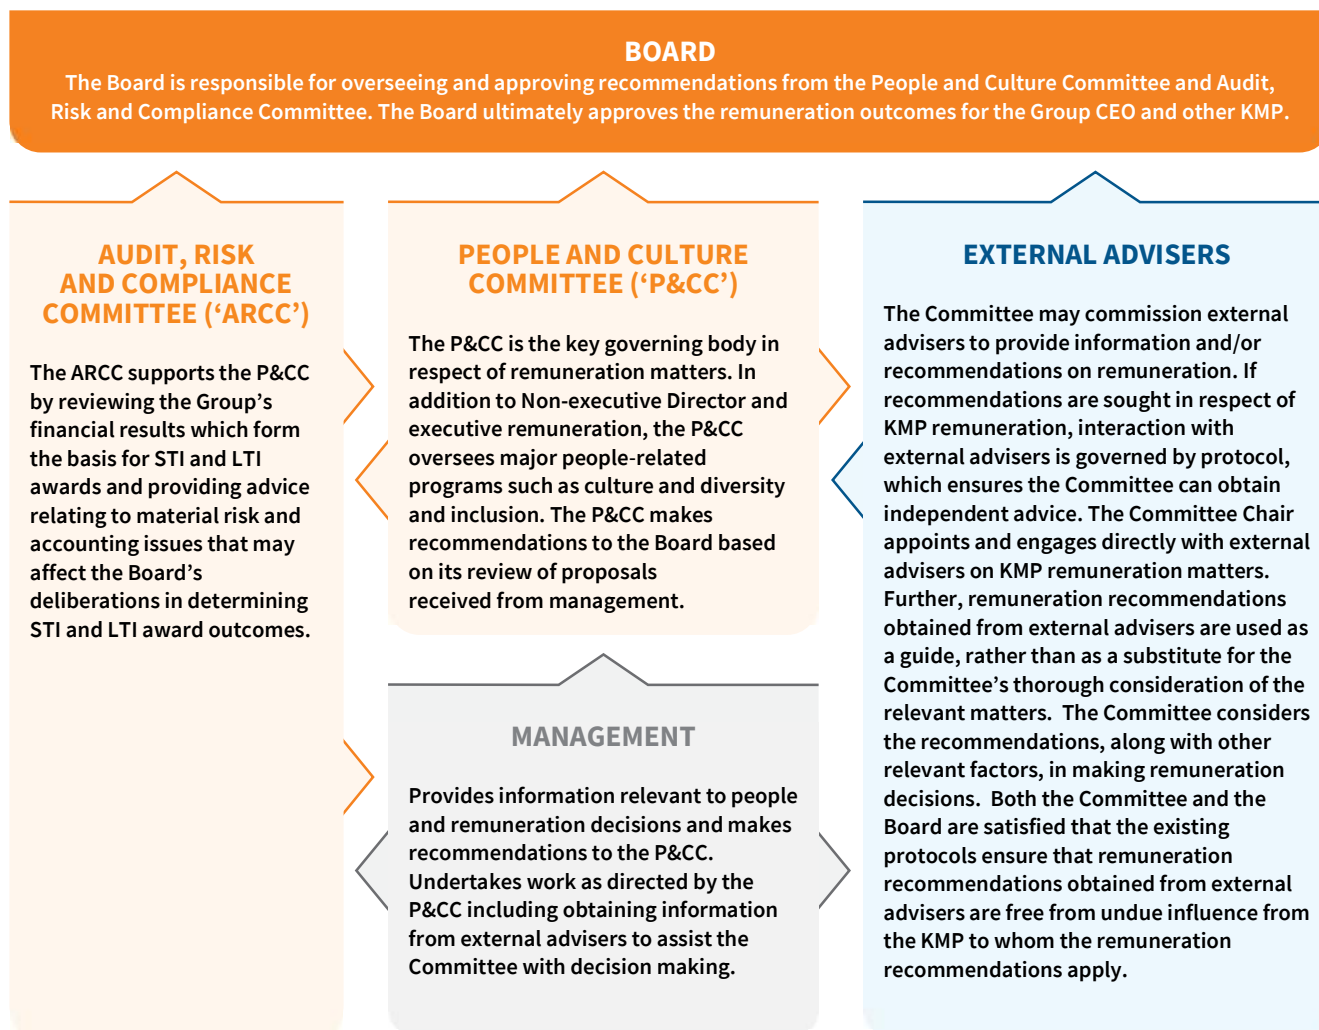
BOARD
The Board is responsible for overseeing and approving recommendations from the People and Culture Committee and Audit, Risk and Compliance Committee. The Board ultimately approves the remuneration outcomes for the Group CEO and other KMP.

AUDIT, RISK AND COMPLIANCE COMMITTEE (‘ARCC’)

The ARCC supports the P&CC by reviewing the Group’s financial results which form the basis for STI and LTI awards and providing advice relating to material risk and accounting issues that may affect the Board’s deliberations in determining STI and LTI award outcomes.

PEOPLE AND CULTURE COMMITTEE (‘P&CC’)

The P&CC is the key governing body in respect of remuneration matters. In addition to Non-executive Director and executive remuneration, the P&CC oversees major people-related programs such as culture and diversity and inclusion. The P&CC makes recommendations to the Board based on its review of proposals received from management.

MANAGEMENT

Provides information relevant to people and remuneration decisions and makes recommendations to the P&CC. Undertakes work as directed by the P&CC including obtaining information from external advisers to assist the Committee with decision making.

EXTERNAL ADVISERS

The Committee may commission external advisers to provide information and/or recommendations on remuneration. If recommendations are sought in respect of KMP remuneration, interaction with external advisers is governed by protocol, which ensures the Committee can obtain independent advice. The Committee Chair appoints and engages directly with external advisers on KMP remuneration matters. Further, remuneration recommendations obtained from external advisers are used as a guide, rather than as a substitute for the Committee’s thorough consideration of the relevant matters. The Committee considers the recommendations, along with other relevant factors, in making remuneration decisions. Both the Committee and the Board are satisfied that the existing protocols ensure that remuneration recommendations obtained from external advisers are free from undue influence from the KMP to whom the remuneration recommendations apply.